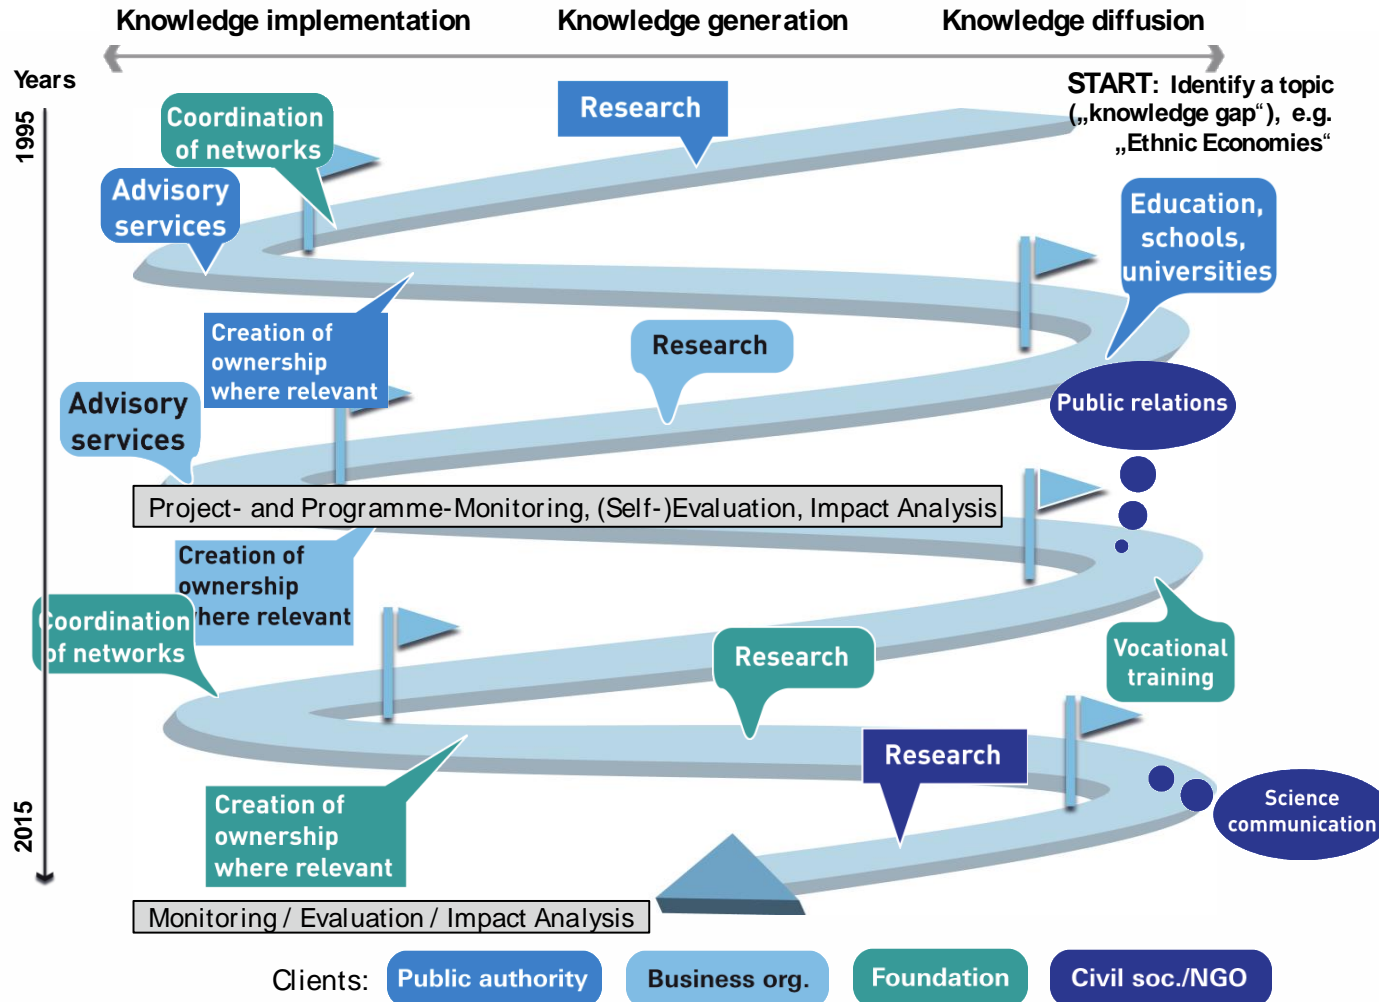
Knowledge implementation
Knowledge generation
Knowledge diffusion

Years

1995

START: Identify a topic („knowledge gap“), e.g. „Ethnic Economies“

Research

Coordination of networks

Advisory services

Education, schools, universities

Creation of ownership where relevant

Research

Advisory services

Public relations

Project- and Programme-Monitoring, (Self-)Evaluation, Impact Analysis

Creation of ownership where relevant

Coordination of networks

Research

Vocational training

Research

Science communication

Creation of ownership where relevant

2015

Monitoring / Evaluation / Impact Analysis

Clients: Public authority Business org. Foundation Civil soc./NGO